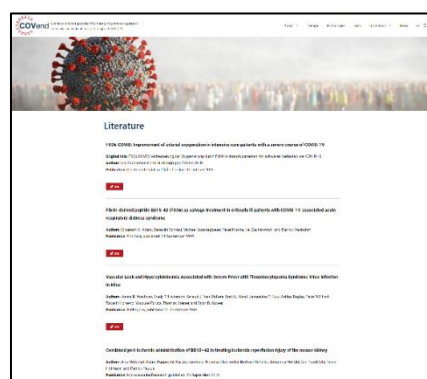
COVend

Literature

FX06 COVID: Improvement of arterial oxygenation in intensive care patients with a severe course of COVID-19

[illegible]

Fibrin derived peptide Bβ15-42 (FX06) as salvage treatment in critically ill patients with COVID-19 associated acute respiratory distress syndrome

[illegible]

Vascular Leak and Hypercytokinemia Associated with Severe Fever with Thrombocytopenia Syndrome Virus Infection in Mice

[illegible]

Combined peri-ischemic administration of Bβ15-42 in treating ischemia reperfusion injury of the mouse kidney

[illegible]